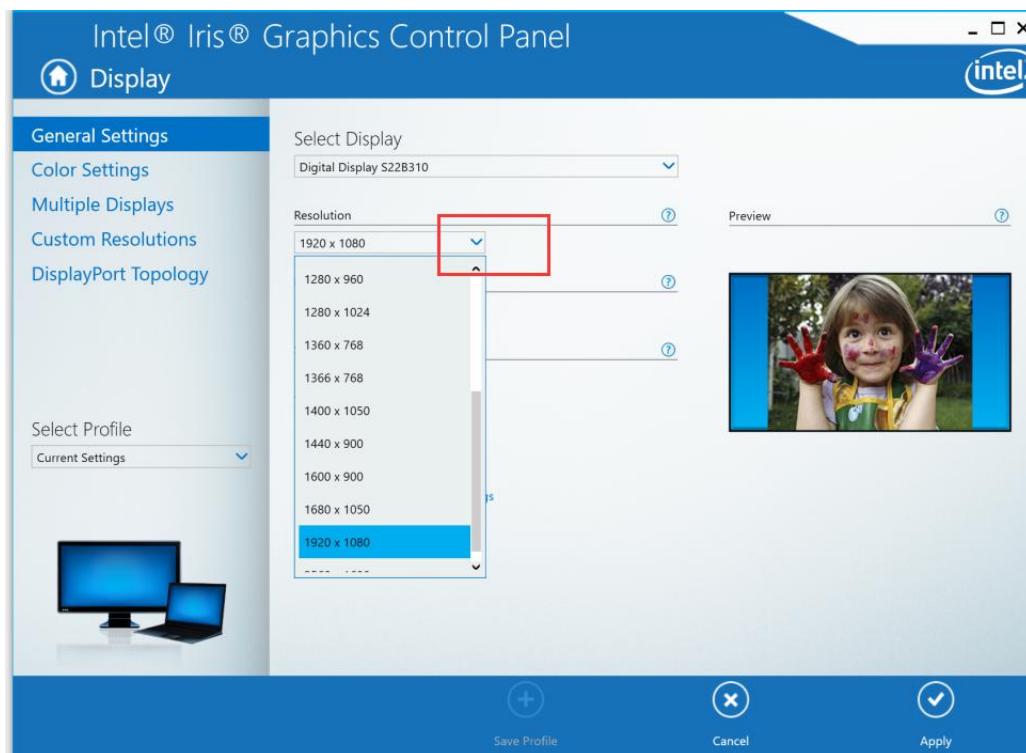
Intel® Iris® Graphics Control Panel

Display

intel

General Settings
Color Settings
Multiple Displays
Custom Resolutions
DisplayPort Topology

Select Profile
Current Settings

Select Display
Digital Display S22B310

Resolution
1920 x 1080

1280 x 960
1280 x 1024
1360 x 768
1366 x 768
1400 x 1050
1440 x 900
1600 x 900
1680 x 1050
1920 x 1080
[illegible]

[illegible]gs

Preview

Save Profile
Cancel
Apply